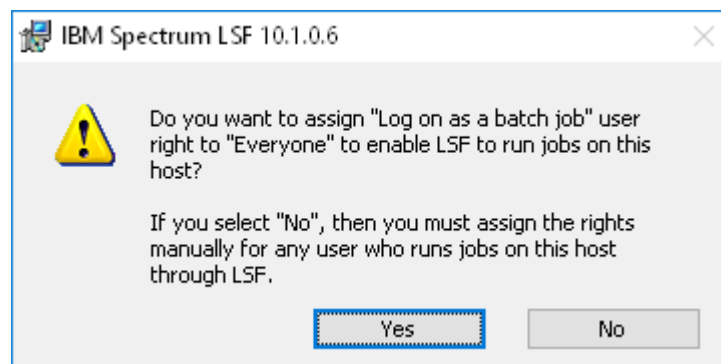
IBM Spectrum LSF 10.1.0.6

Do you want to assign "Log on as a batch job" user right to "Everyone" to enable LSF to run jobs on this host?

If you select "No", then you must assign the rights manually for any user who runs jobs on this host through LSF.

Yes

No